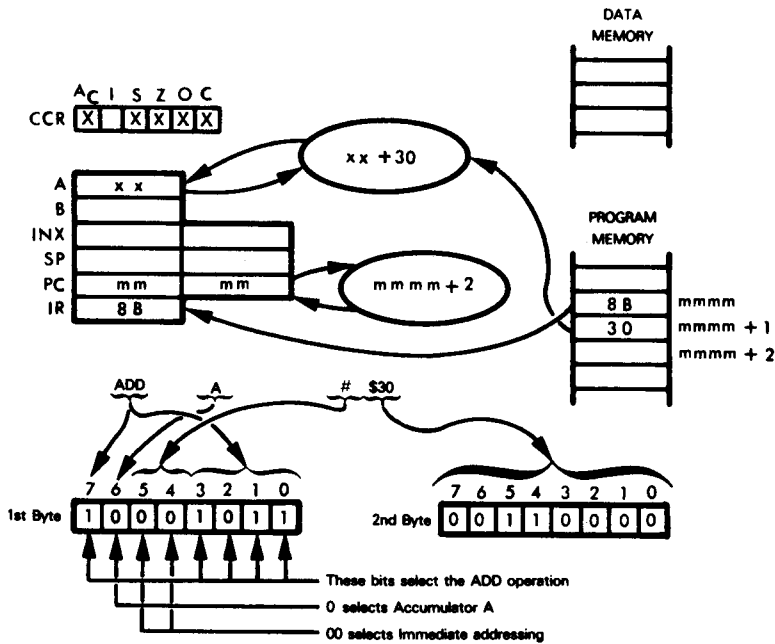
DATA
MEMORY

$A_C$ I S Z O C
CCR X X X X X

xx +30

A xx
B
INX
SP
PC mm mm
IR 8B

mmmm + 2

PROGRAM
MEMORY

8B mmmm
30 mmmm + 1
mmmm + 2

ADD A # $30

7 6 5 4 3 2 1 0
1st Byte 1 0 0 0 1 0 1 1

7 6 5 4 3 2 1 0
2nd Byte 0 0 1 1 0 0 0 0

These bits select the ADD operation
0 selects Accumulator A
00 selects Immediate addressing